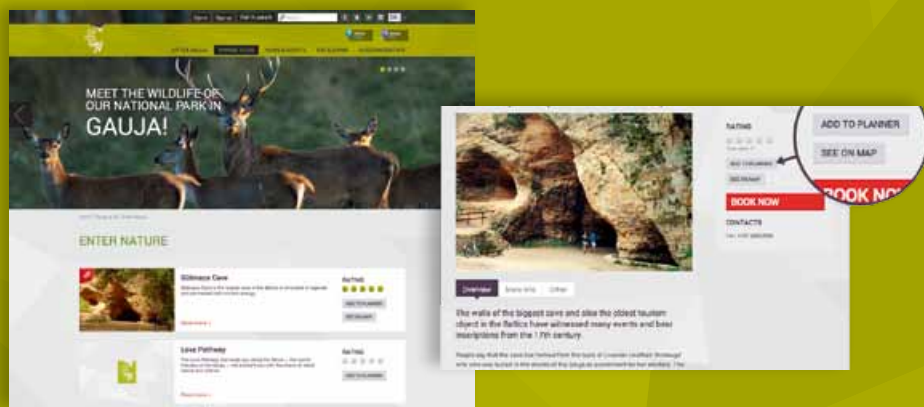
Sign in Sign up

MEET THE WILDLIFE OF OUR NATIONAL PARK IN GAUJA!

ENTER NATURE

Gūtmanis Cave

Rating

ADD TO PLANNER

SEE ON MAP

Read more »

Love Pathway

Rating

ADD TO PLANNER

Read more »

RATING

ADD TO PLANNER

SEE ON MAP

BOOK NOW

CONTACTS

ADD TO PLANNER

SEE ON MAP

BOOK NO

Overview

Other

the walls of the biggest cave and also the oldest tourism object in the Baltics have witnessed many events and bear inscriptions from the 17th century.